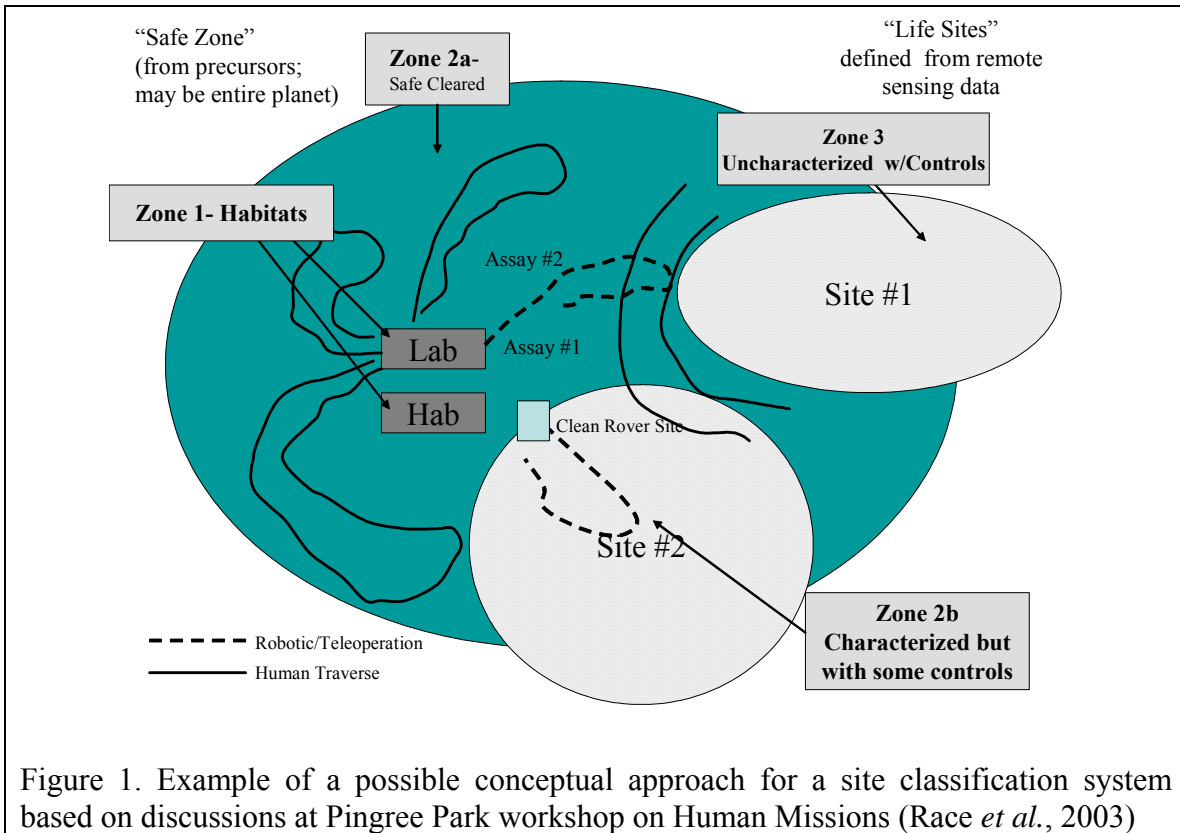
"Safe Zone" (from precursors; may be entire planet)

Zone 2a-
Safe Cleared

"Life Sites" defined from remote sensing data

Zone 3
Uncharacterized w/Controls

Zone 1- Habitats

Assay #2

Site #1

Lab

Assay #1

Hab

Clean Rover Site

Site #2

Zone 2b
Characterized but with some controls

Robotic/Teleoperation

Human Traverse

Figure 1. Example of a possible conceptual approach for a site classification system based on discussions at Pingree Park workshop on Human Missions (Race *et al.*, 2003)